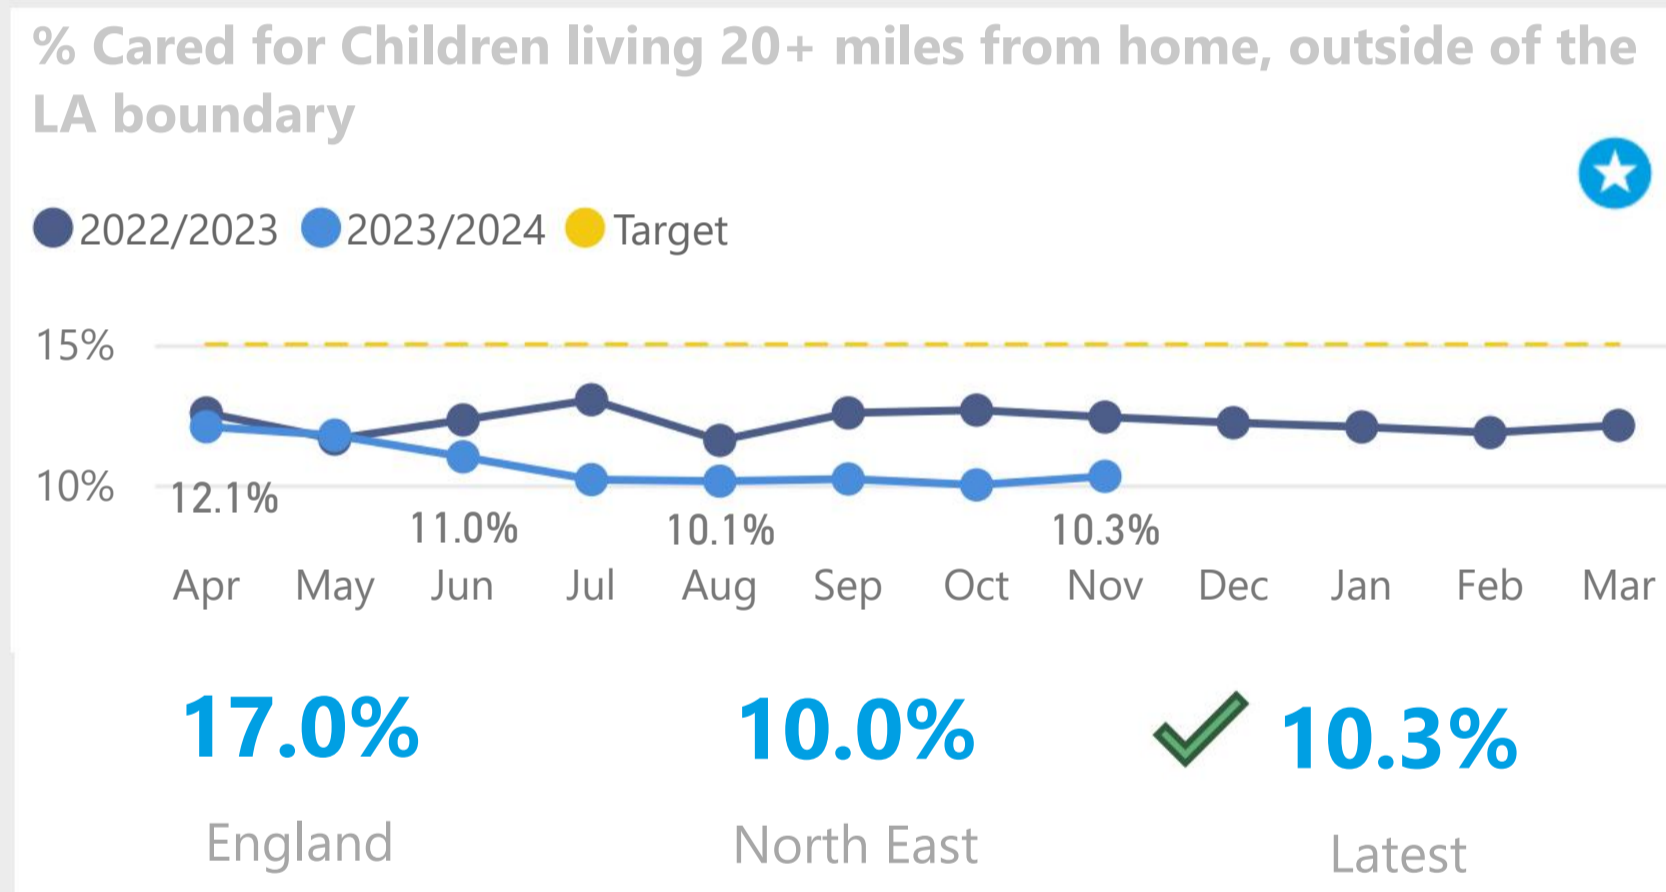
% Cared for Children living 20+ miles from home, outside of the LA boundary

2022/2023 2023/2024 Target

15%

10%

12.1%

11.0%

10.1%

10.3%

Apr May Jun Jul Aug Sep Oct Nov Dec Jan Feb Mar

17.0%

England

10.0%

North East

10.3%

Latest